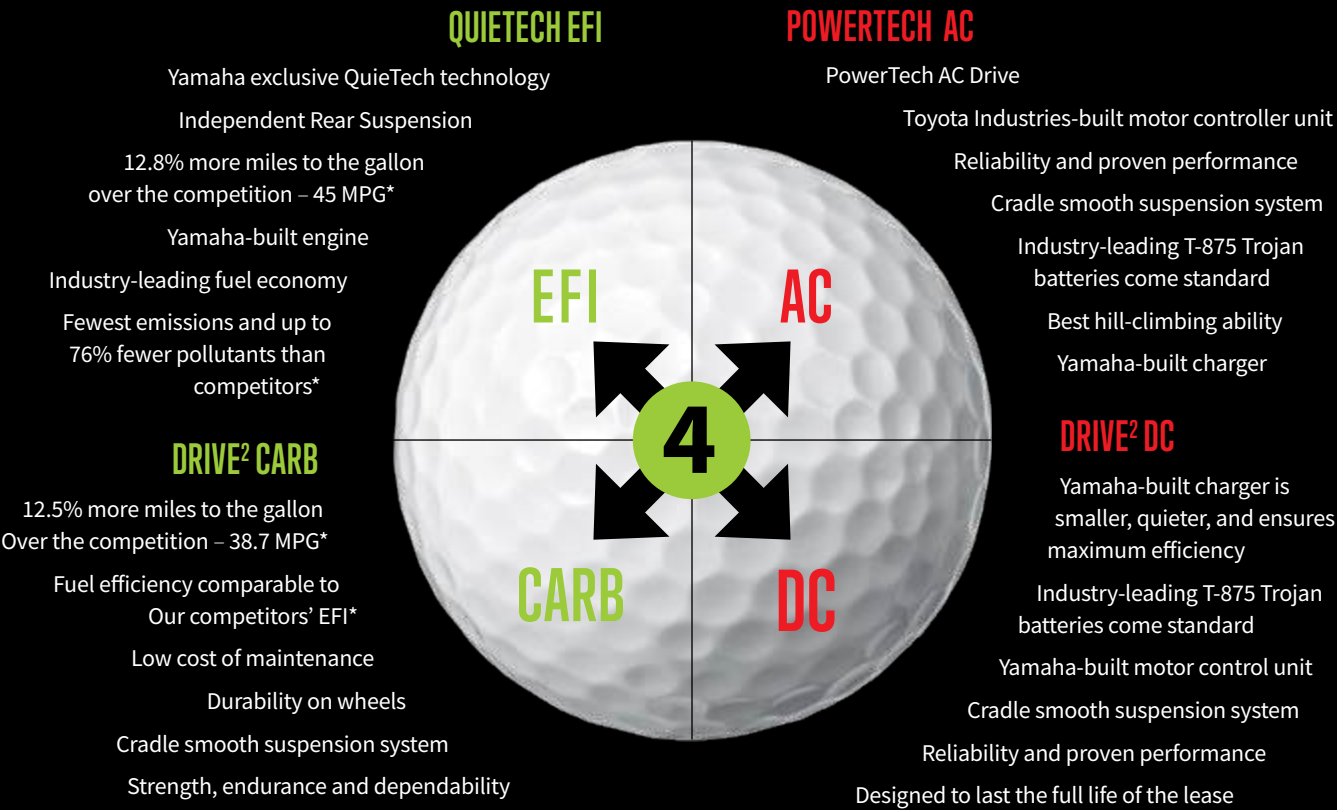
QUIETECH EFI

Yamaha exclusive QuieTech technology

Independent Rear Suspension

12.8% more miles to the gallon over the competition – 45 MPG*

Yamaha-built engine

Industry-leading fuel economy

Fewest emissions and up to 76% fewer pollutants than competitors*

DRIVE$^2$ CARB

12.5% more miles to the gallon Over the competition – 38.7 MPG*

Fuel efficiency comparable to Our competitors' EFI*

Low cost of maintenance

Durability on wheels

Cradle smooth suspension system

Strength, endurance and dependability

EFI

AC

4

CARB

DC

POWERTECH AC

PowerTech AC Drive

Toyota Industries-built motor controller unit

Reliability and proven performance

Cradle smooth suspension system

Industry-leading T-875 Trojan batteries come standard

Best hill-climbing ability

Yamaha-built charger

DRIVE$^2$ DC

Yamaha-built charger is smaller, quieter, and ensures maximum efficiency

Industry-leading T-875 Trojan batteries come standard

Yamaha-built motor control unit

Cradle smooth suspension system

Reliability and proven performance

Designed to last the full life of the lease